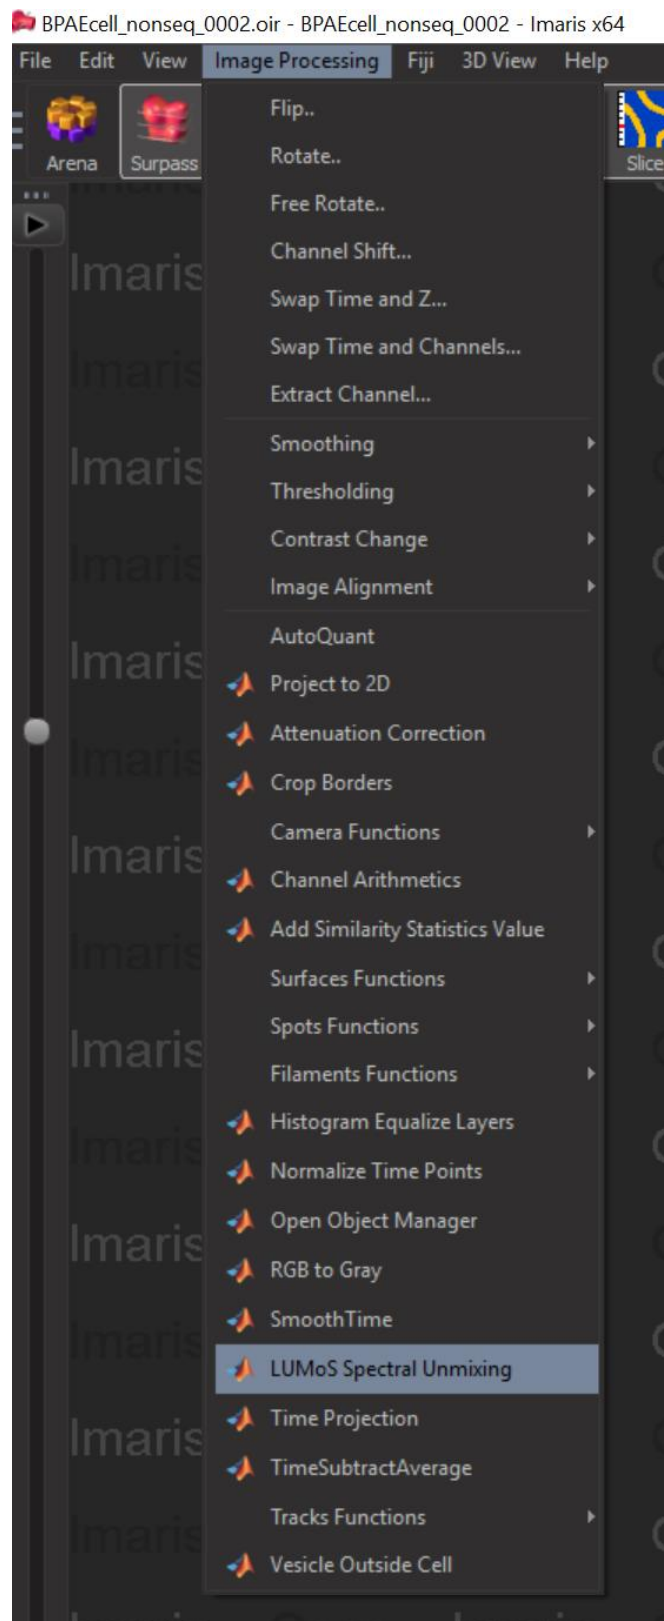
BPAEcell_nonseq_0002.oir - BPAEcell_nonseq_0002 - Imaris x64

File Edit View Image Processing Fiji 3D View Help

Arena Surpass Slice

Imaris
Imaris
Imaris
Imaris
Imaris
Imaris
Imaris
Imaris
Imaris
Imaris
Imaris
Imaris
Imaris
Imaris

Flip..
Rotate..
Free Rotate..
Channel Shift...
Swap Time and Z...
Swap Time and Channels...
Extract Channel...
Smoothing
Thresholding
Contrast Change
Image Alignment
AutoQuant
Project to 2D
Attenuation Correction
Crop Borders
Camera Functions
Channel Arithmetics
Add Similarity Statistics Value
Surfaces Functions
Spots Functions
Filaments Functions
Histogram Equalize Layers
Normalize Time Points
Open Object Manager
RGB to Gray
SmoothTime
LUMoS Spectral Unmixing
Time Projection
TimeSubtractAverage
Tracks Functions
Vesicle Outside Cell